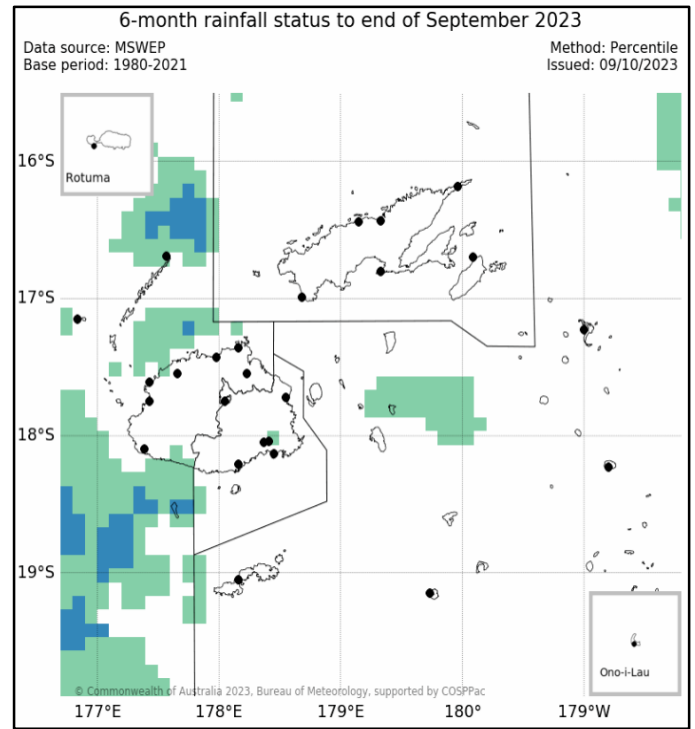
6-month rainfall status to end of September 2023

Data source: MSWEP
Base period: 1980-2021

Method: Percentile
Issued: 09/10/2023

Rotuma

16°S

17°S

18°S

19°S

Ono-i-Lau

© Commonwealth of Australia 2023, Bureau of Meteorology, supported by COSPPac

177°E 178°E 179°E 180° 179°W